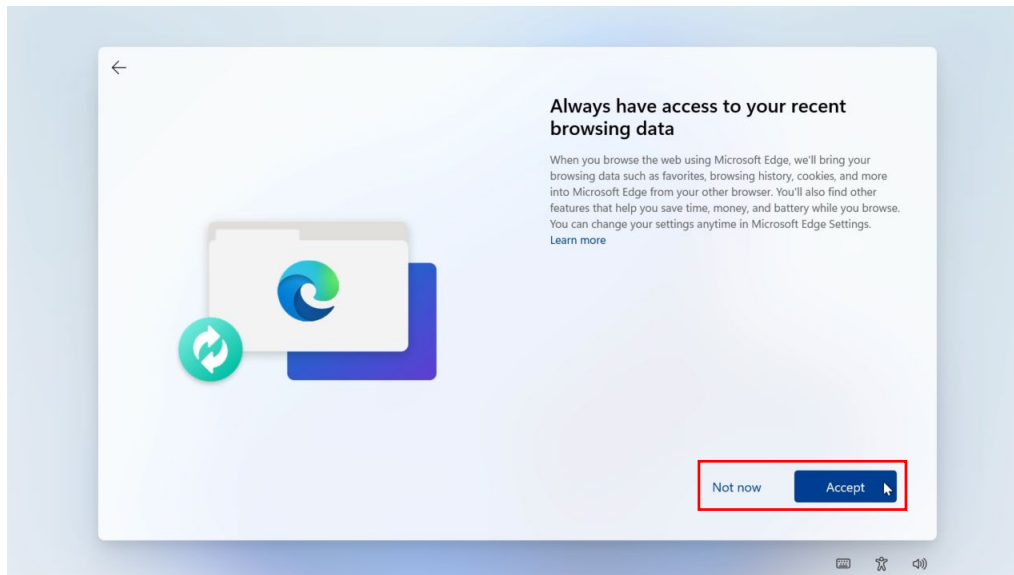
Always have access to your recent browsing data

When you browse the web using Microsoft Edge, we'll bring your browsing data such as favorites, browsing history, cookies, and more into Microsoft Edge from your other browser. You'll also find other features that help you save time, money, and battery while you browse. You can change your settings anytime in Microsoft Edge Settings.
Learn more

Not now

Accept